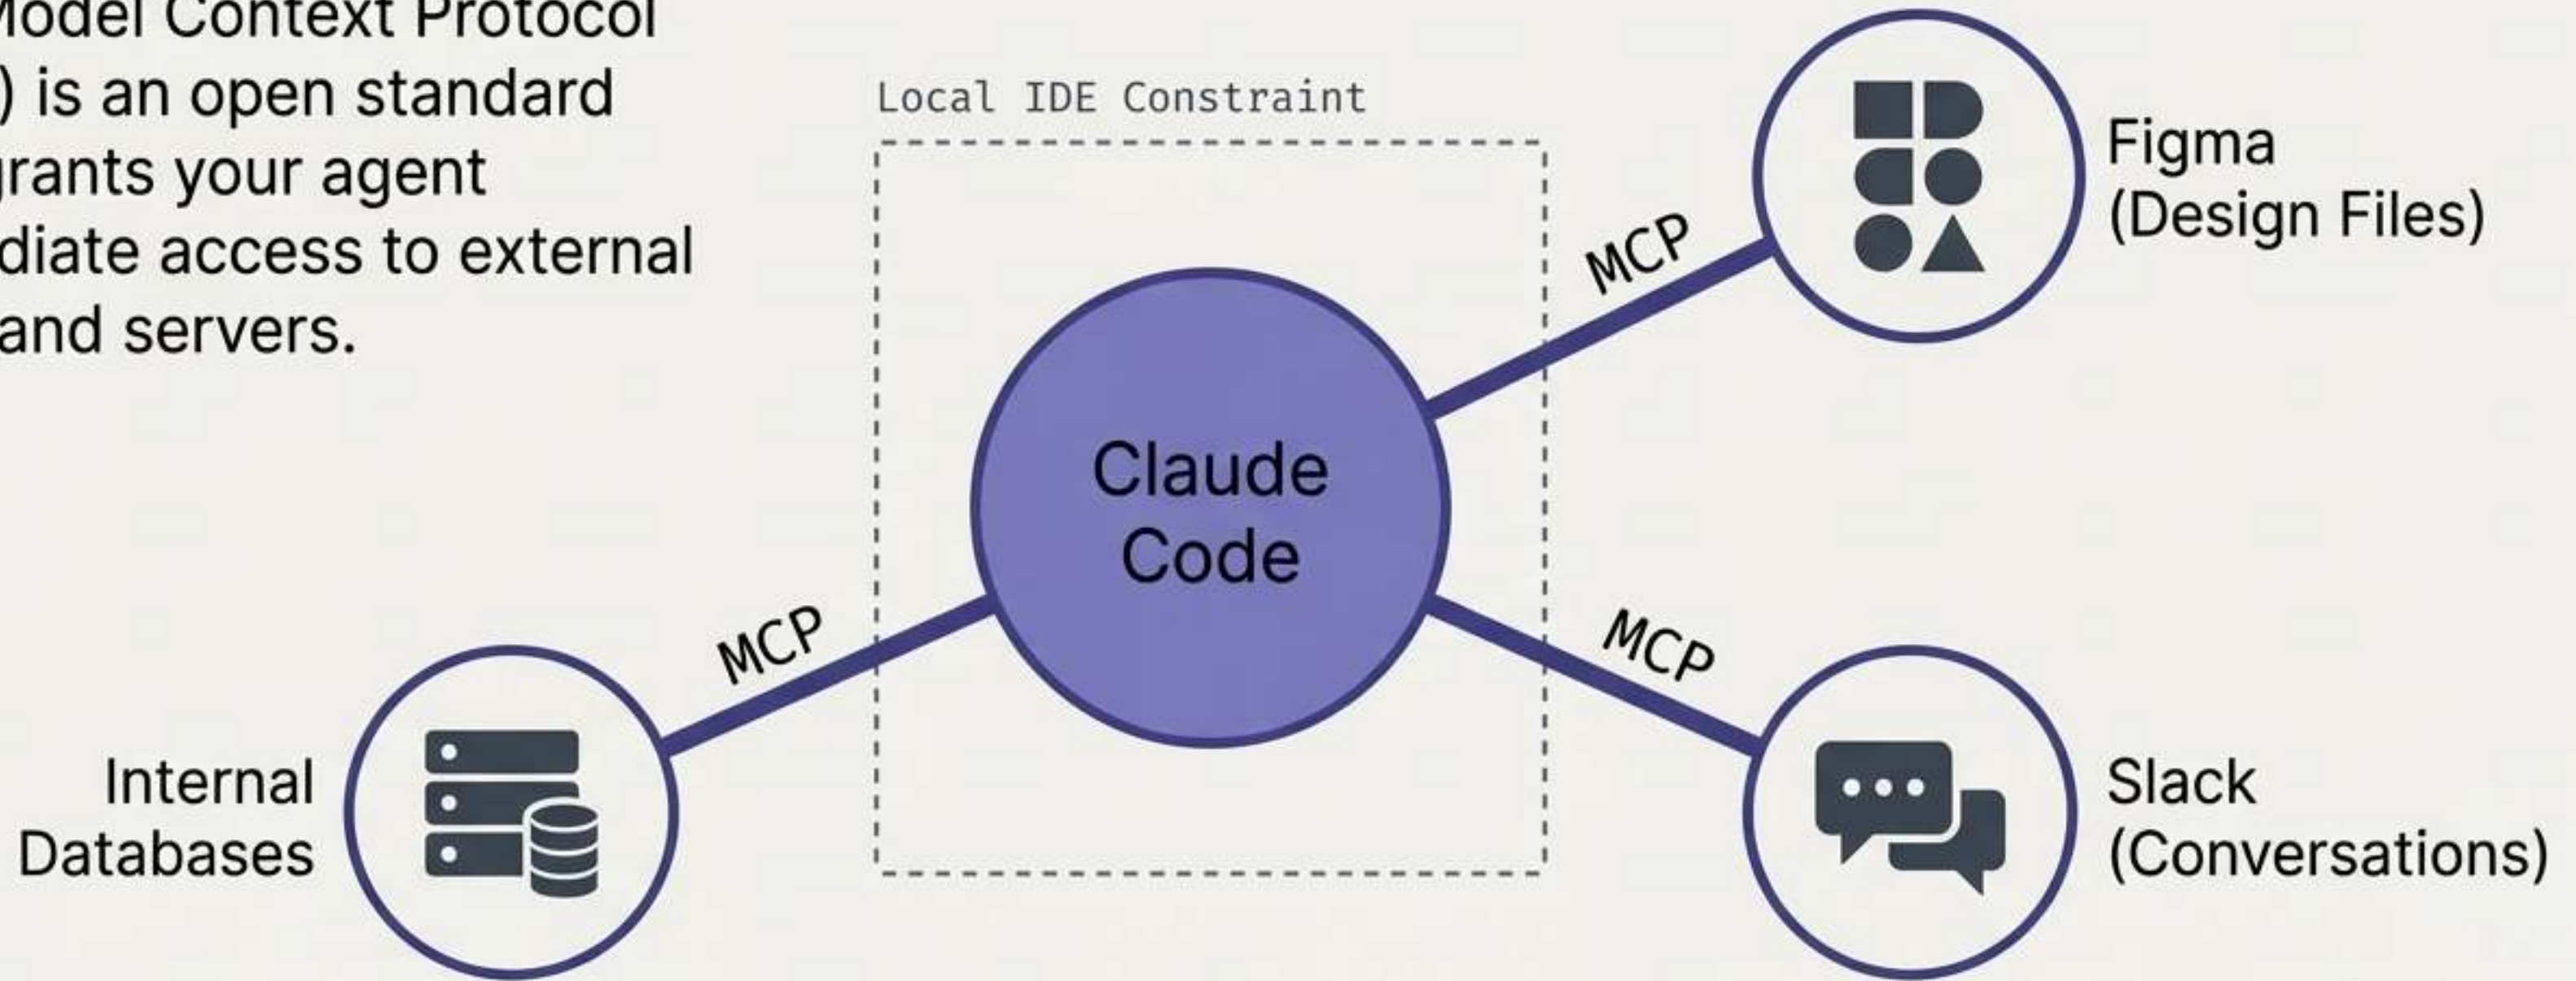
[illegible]odel Context Protocol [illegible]) is an open standard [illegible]rants your agent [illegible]diate access to external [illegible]and servers.

Local IDE Constraint

Claude Code

MCP

Figma (Design Files)

MCP

Internal Databases

MCP

Slack (Conversations)